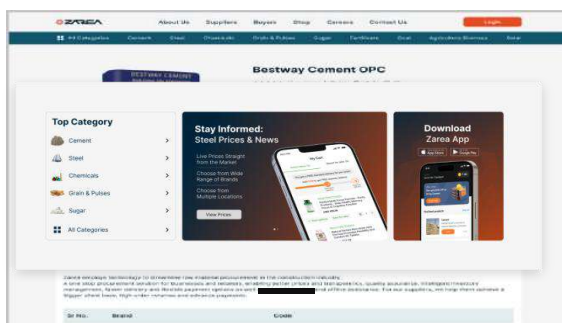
ZAREA About Us Suppliers Buyers Shop Careers Contact Us Login

All Categories Cement Steel Chemicals Grain & Pulses Sugar Fertilizers Coal Agriculture Biomass Solar

BESTWAY CEMENT

Bestway Cement OPC

Top Category

Cement

Steel

Chemicals

Grain & Pulses

Sugar

All Categories

Stay Informed:
Steel Prices & News

Live Prices Straight from the Market

Choose from Wide Range of Brands

Choose from Multiple Locations

View Prices

Download
Zarea App

App Store Google Play

Zarea leverage technology to streamline raw material procurement in the construction industry. A one stop procurement solution for businesses and retailers, enabling better prices and transparency, quality assurance, intelligent inventory management, quick delivery and flexible payment options at each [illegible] and office doorstep. For our suppliers, we help them achieve a bigger client base, high order volumes and advance payments.

| Sr No. | Brand | Code |
|---|---|---|